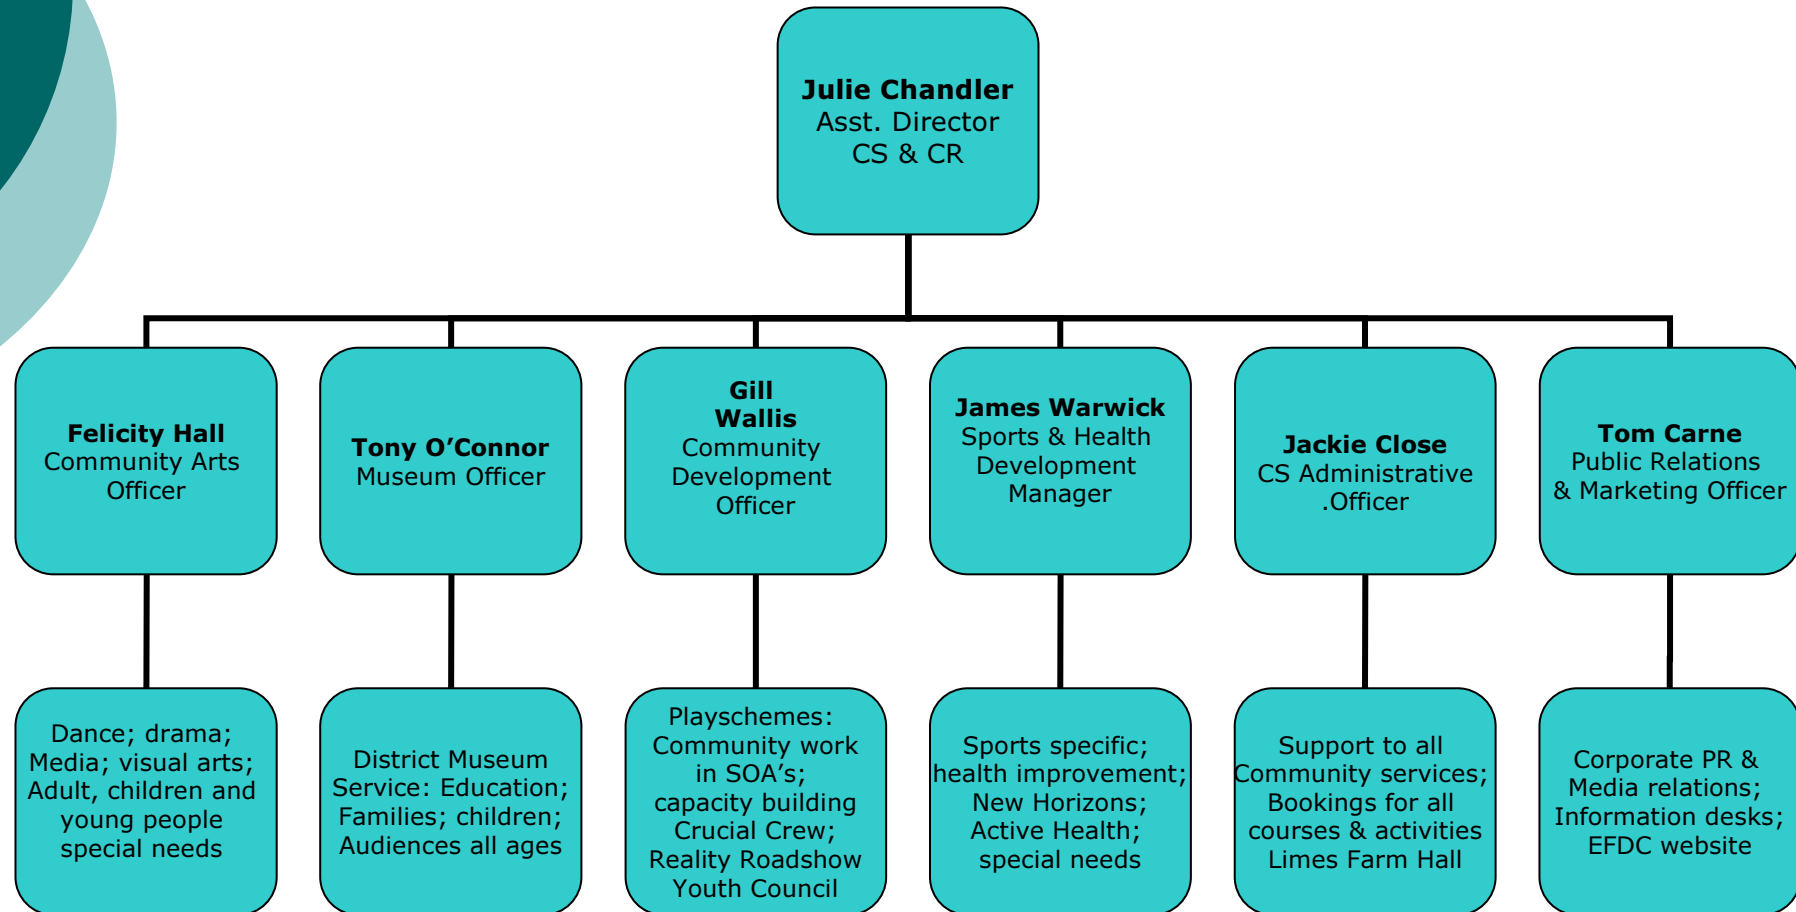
Julie Chandler
Asst. Director
CS & CR

Felicity Hall
Community Arts Officer

Tony O’Connor
Museum Officer

Gill Wallis
Community Development Officer

James Warwick
Sports & Health Development Manager

Jackie Close
CS Administrative .Officer

Tom Carne
Public Relations & Marketing Officer

Dance; drama; Media; visual arts; Adult, children and young people special needs

District Museum Service: Education; Families; children; Audiences all ages

Playschemes: Community work in SOA’s; capacity building Crucial Crew; Reality Roadshow Youth Council

Sports specific; health improvement; New Horizons; Active Health; special needs

Support to all Community services; Bookings for all courses & activities Limes Farm Hall

Corporate PR & Media relations; Information desks; EFDC website